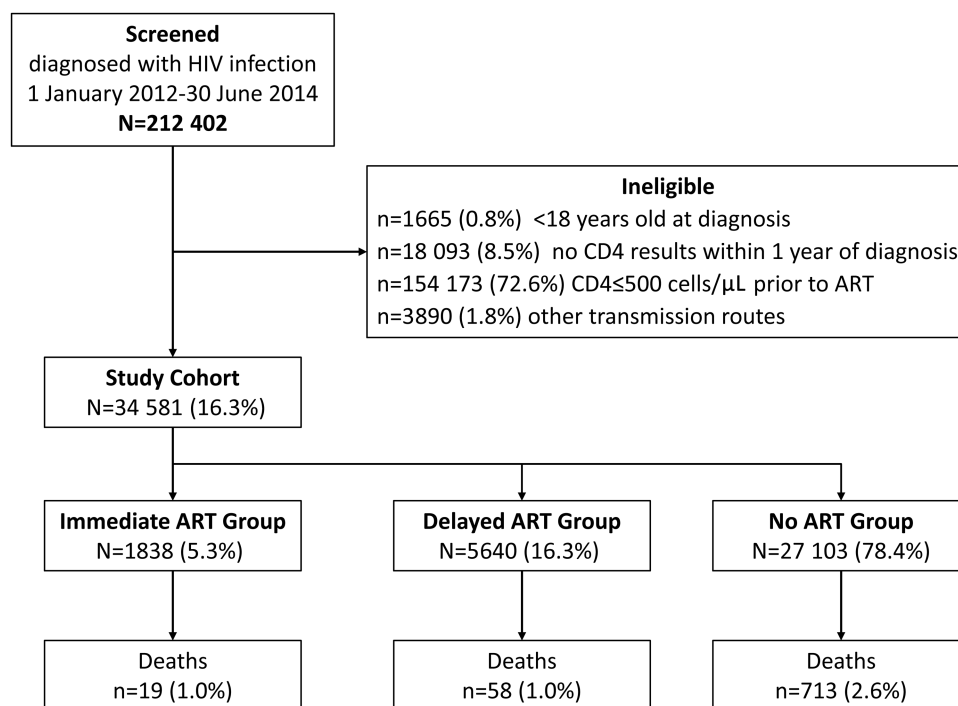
**Screened**
diagnosed with HIV infection
1 January 2012-30 June 2014
**N=212 402**

**Ineligible**
n=1665 (0.8%) <18 years old at diagnosis
n=18 093 (8.5%) no CD4 results within 1 year of diagnosis
n=154 173 (72.6%) CD4≤500 cells/μL prior to ART
n=3890 (1.8%) other transmission routes

**Study Cohort**
N=34 581 (16.3%)

**Immediate ART Group**
N=1838 (5.3%)

**Delayed ART Group**
N=5640 (16.3%)

**No ART Group**
N=27 103 (78.4%)

Deaths
n=19 (1.0%)

Deaths
n=58 (1.0%)

Deaths
n=713 (2.6%)